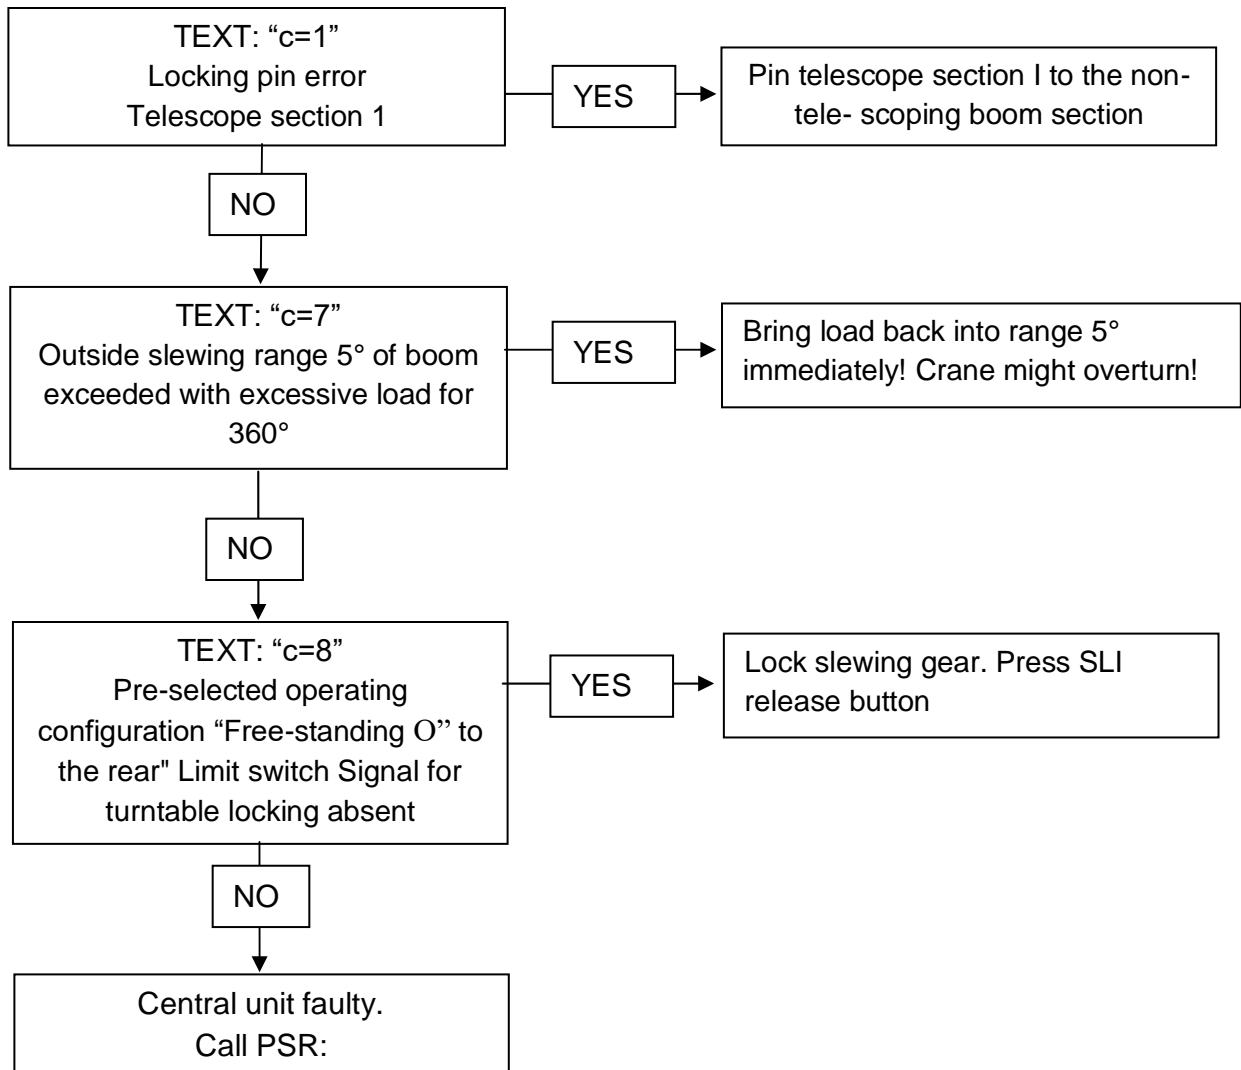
TEXT: “c=1”
Locking pin error
Telescope section 1

YES

Pin telescope section I to the non-tele- scoping boom section

NO

TEXT: “c=7”
Outside slewing range 5° of boom exceeded with excessive load for 360°

YES

Bring load back into range 5° immediately! Crane might overturn!

NO

TEXT: “c=8”
Pre-selected operating configuration “Free-standing O” to the rear" Limit switch Signal for turntable locking absent

YES

Lock slewing gear. Press SLI release button

NO

Central unit faulty.
Call PSR: